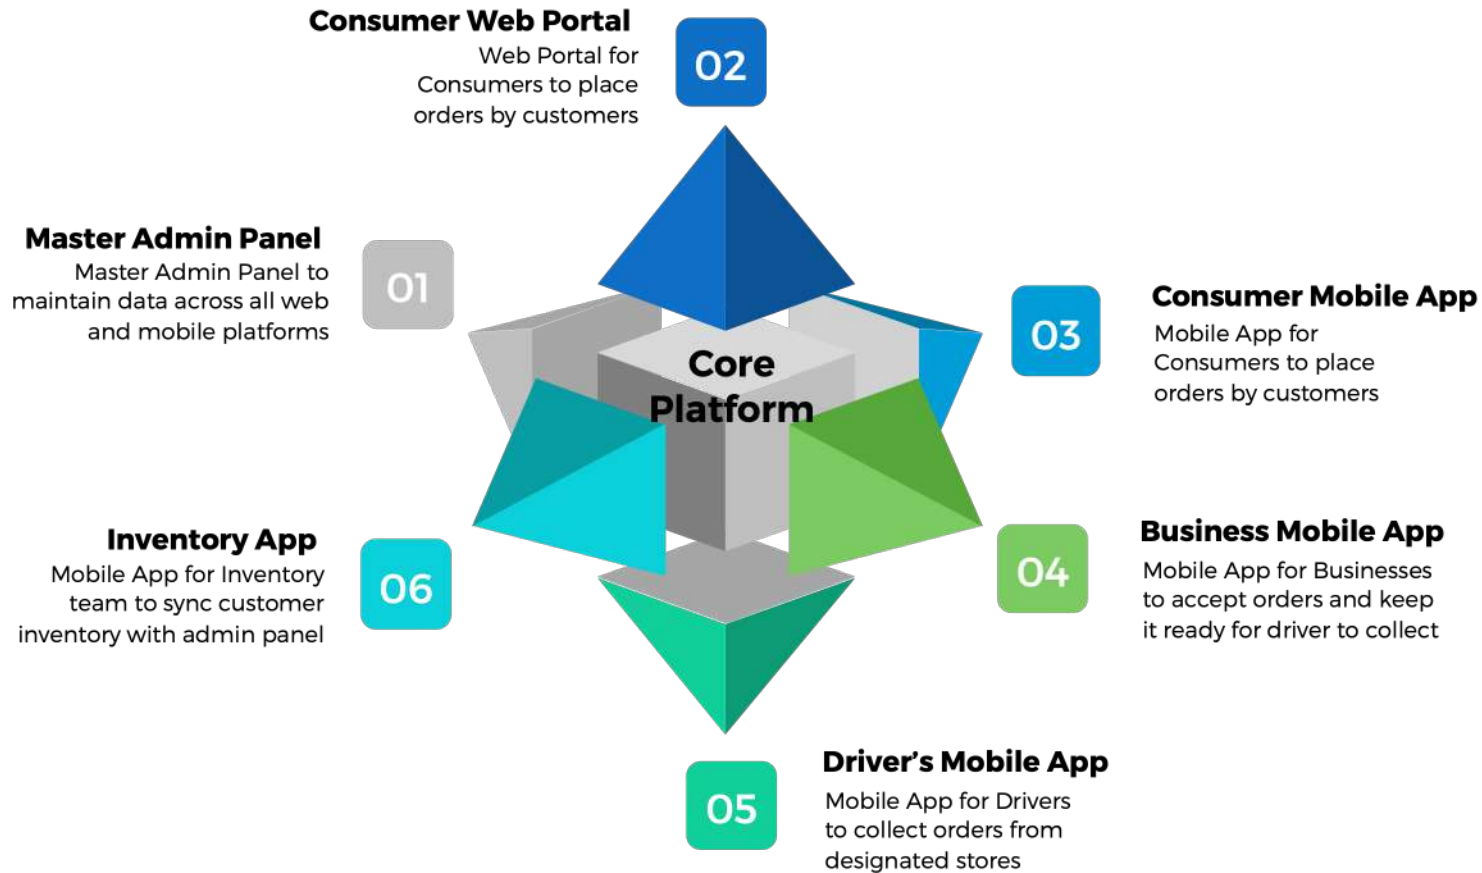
Consumer Web Portal
Web Portal for Consumers to place orders by customers

02

Master Admin Panel
Master Admin Panel to maintain data across all web and mobile platforms

01

Core Platform

03

Consumer Mobile App
Mobile App for Consumers to place orders by customers

Inventory App
Mobile App for Inventory team to sync customer inventory with admin panel

06

04

Business Mobile App
Mobile App for Businesses to accept orders and keep it ready for driver to collect

05

Driver's Mobile App
Mobile App for Drivers to collect orders from designated stores